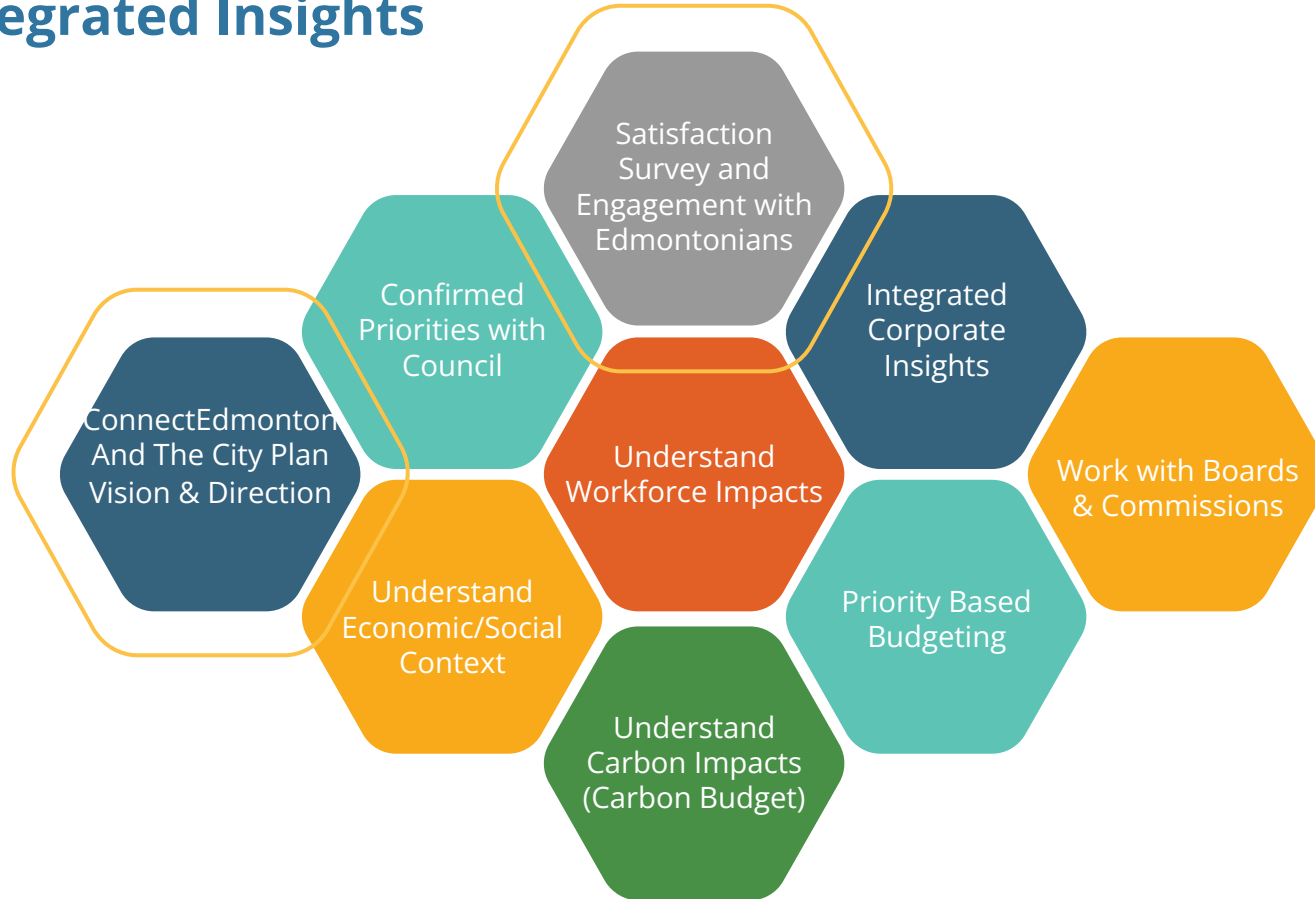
egrated Insights

Satisfaction Survey and Engagement with Edmontonians

Confirmed Priorities with Council

Integrated Corporate Insights

ConnectEdmonton And The City Plan Vision & Direction

Understand Workforce Impacts

Work with Boards & Commissions

Understand Economic/Social Context

Priority Based Budgeting

Understand Carbon Impacts (Carbon Budget)